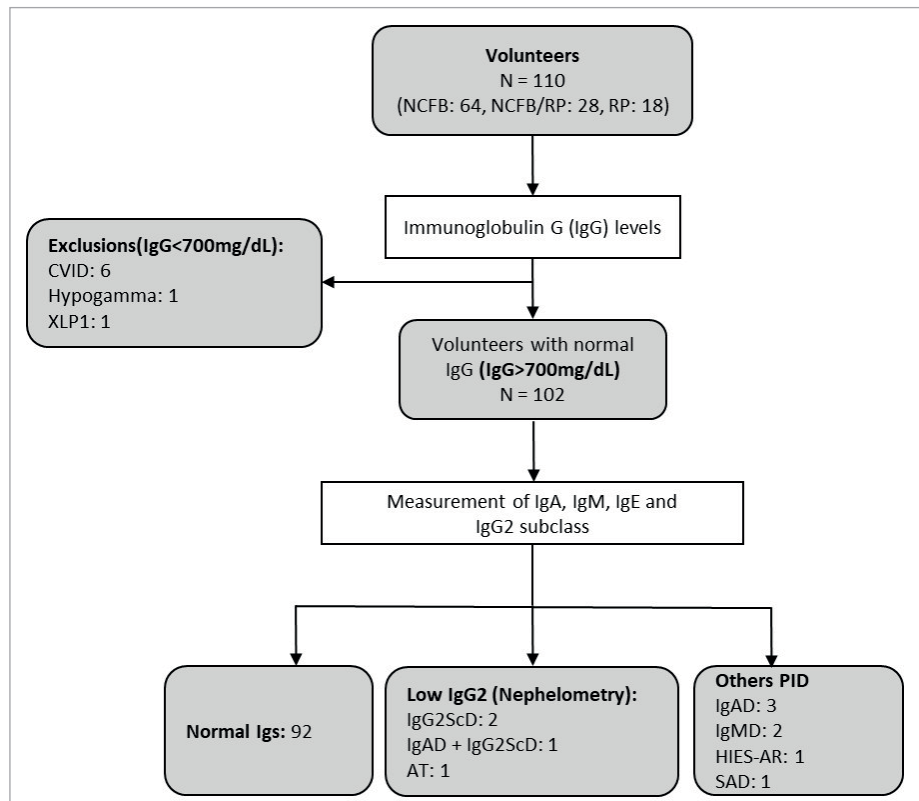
**Volunteers**
N = 110
(NCFB: 64, NCFB/RP: 28, RP: 18)

Immunoglobulin G (IgG) levels

**Exclusions(IgG<700mg/dL):**
CVID: 6
Hypogamma: 1
XLP1: 1

Volunteers with normal IgG **(IgG>700mg/dL)**
N = 102

Measurement of IgA, IgM, IgE and IgG2 subclass

**Normal Igs:** 92

**Low IgG2 (Nephelometry):**
IgG2ScD: 2
IgAD + IgG2ScD: 1
AT: 1

**Others PID**
IgAD: 3
IgMD: 2
HIES-AR: 1
SAD: 1